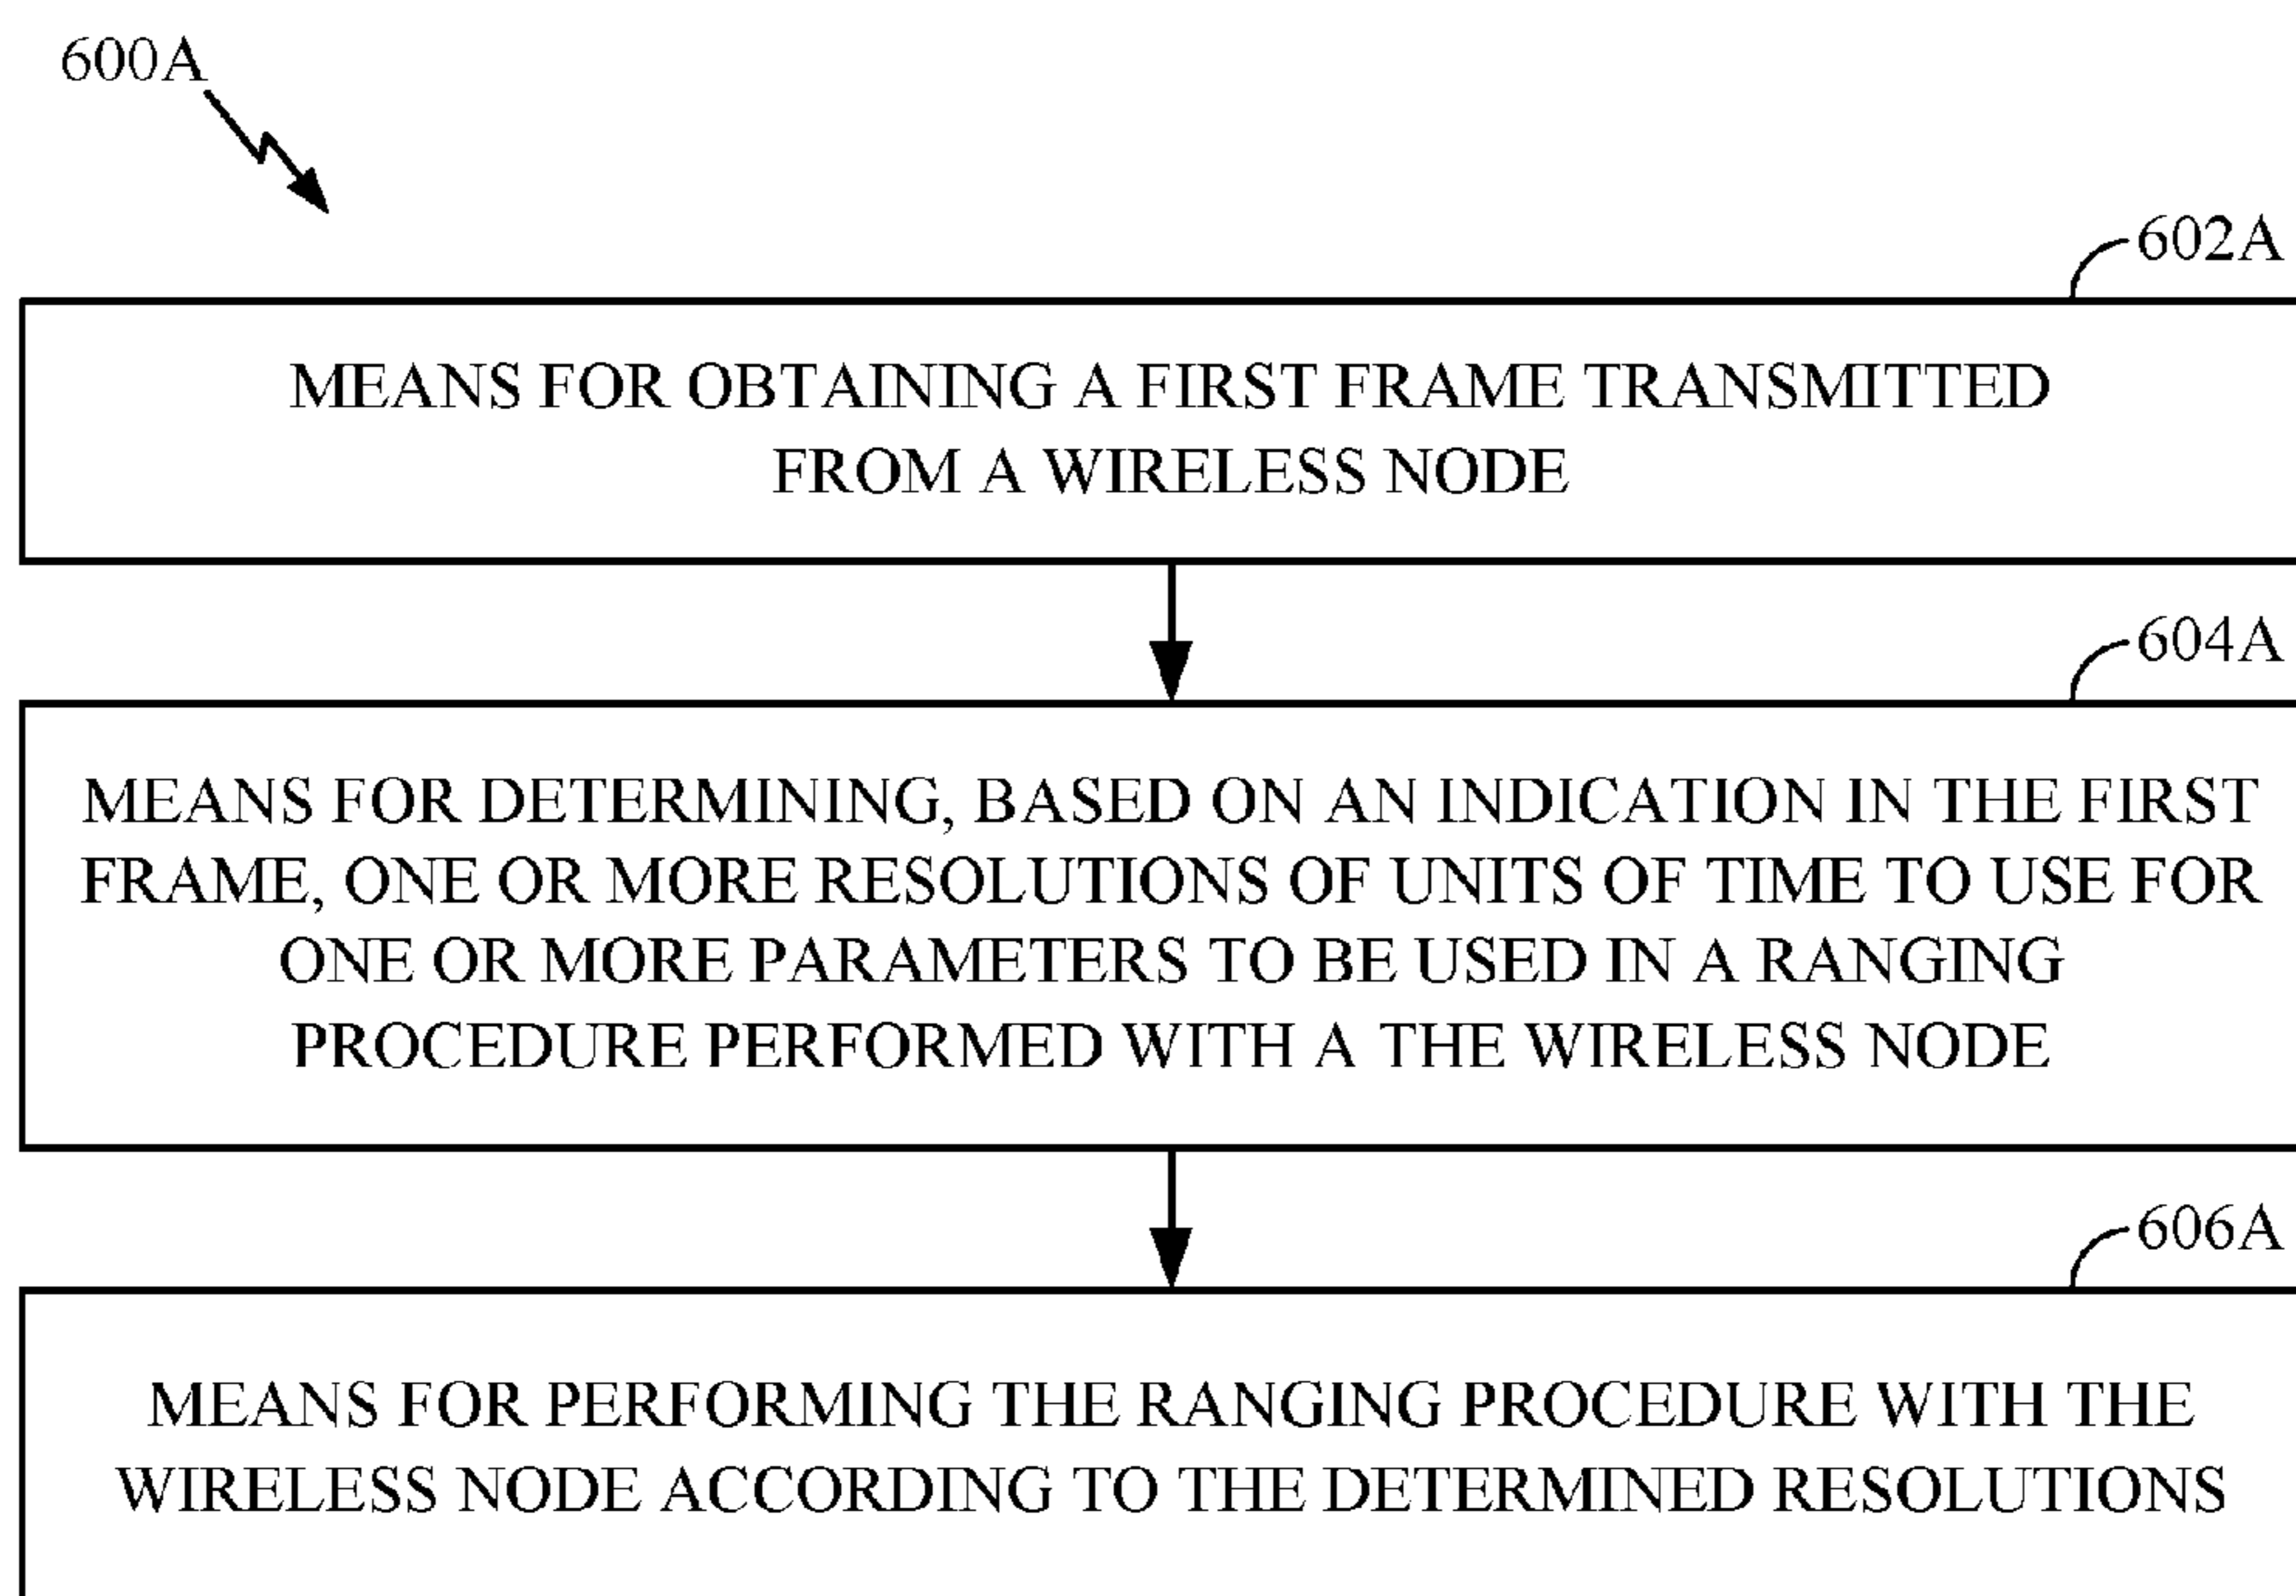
600A

602A

MEANS FOR OBTAINING A FIRST FRAME TRANSMITTED FROM A WIRELESS NODE

604A

MEANS FOR DETERMINING, BASED ON AN INDICATION IN THE FIRST FRAME, ONE OR MORE RESOLUTIONS OF UNITS OF TIME TO USE FOR ONE OR MORE PARAMETERS TO BE USED IN A RANGING PROCEDURE PERFORMED WITH A THE WIRELESS NODE

606A

MEANS FOR PERFORMING THE RANGING PROCEDURE WITH THE WIRELESS NODE ACCORDING TO THE DETERMINED RESOLUTIONS